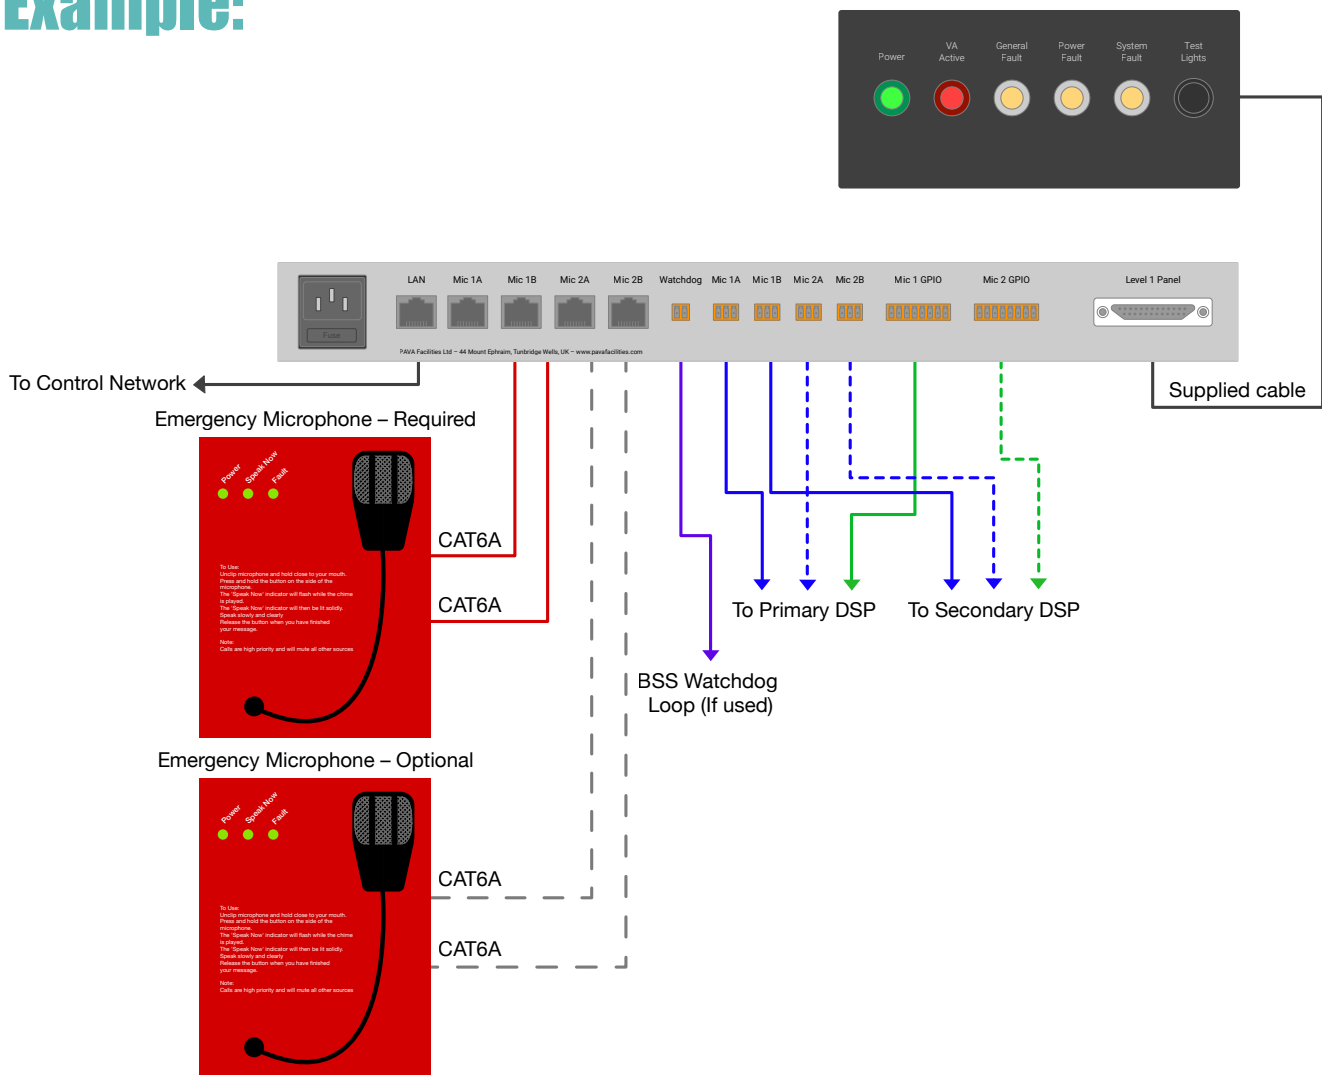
Example:

Power
VA Active
General Fault
Power Fault
System Fault
Test Lights

Fuse
LAN
Mic 1A
Mic 1B
Mic 2A
Mic 2B
Watchdog
Mic 1A
Mic 1B
Mic 2A
Mic 2B
Mic 1 GPIO
Mic 2 GPIO
Level 1 Panel

PAVA Facilities Ltd – 44 Mount Ephraim, Tunbridge Wells, UK – www.pavafacilities.com

To Control Network

Supplied cable

Emergency Microphone – Required

Power
Speak Now
Fault

To Use:
Unclip microphone and hold close to your mouth.
Press and hold the button on the side of the microphone.
The 'Speak Now' indicator will flash while the chime is played.
The 'Speak Now' indicator will then be lit solidly.
Speak slowly and clearly
Release the button when you have finished your message.

Note:
Calls are high priority and will mute all other sources

CAT6A

CAT6A

To Primary DSP

To Secondary DSP

BSS Watchdog Loop (If used)

Emergency Microphone – Optional

Power
Speak Now
Fault

To Use:
Unclip microphone and hold close to your mouth.
Press and hold the button on the side of the microphone.
The 'Speak Now' indicator will flash while the chime is played.
The 'Speak Now' indicator will then be lit solidly.
Speak slowly and clearly
Release the button when you have finished your message.

Note:
Calls are high priority and will mute all other sources

CAT6A

CAT6A